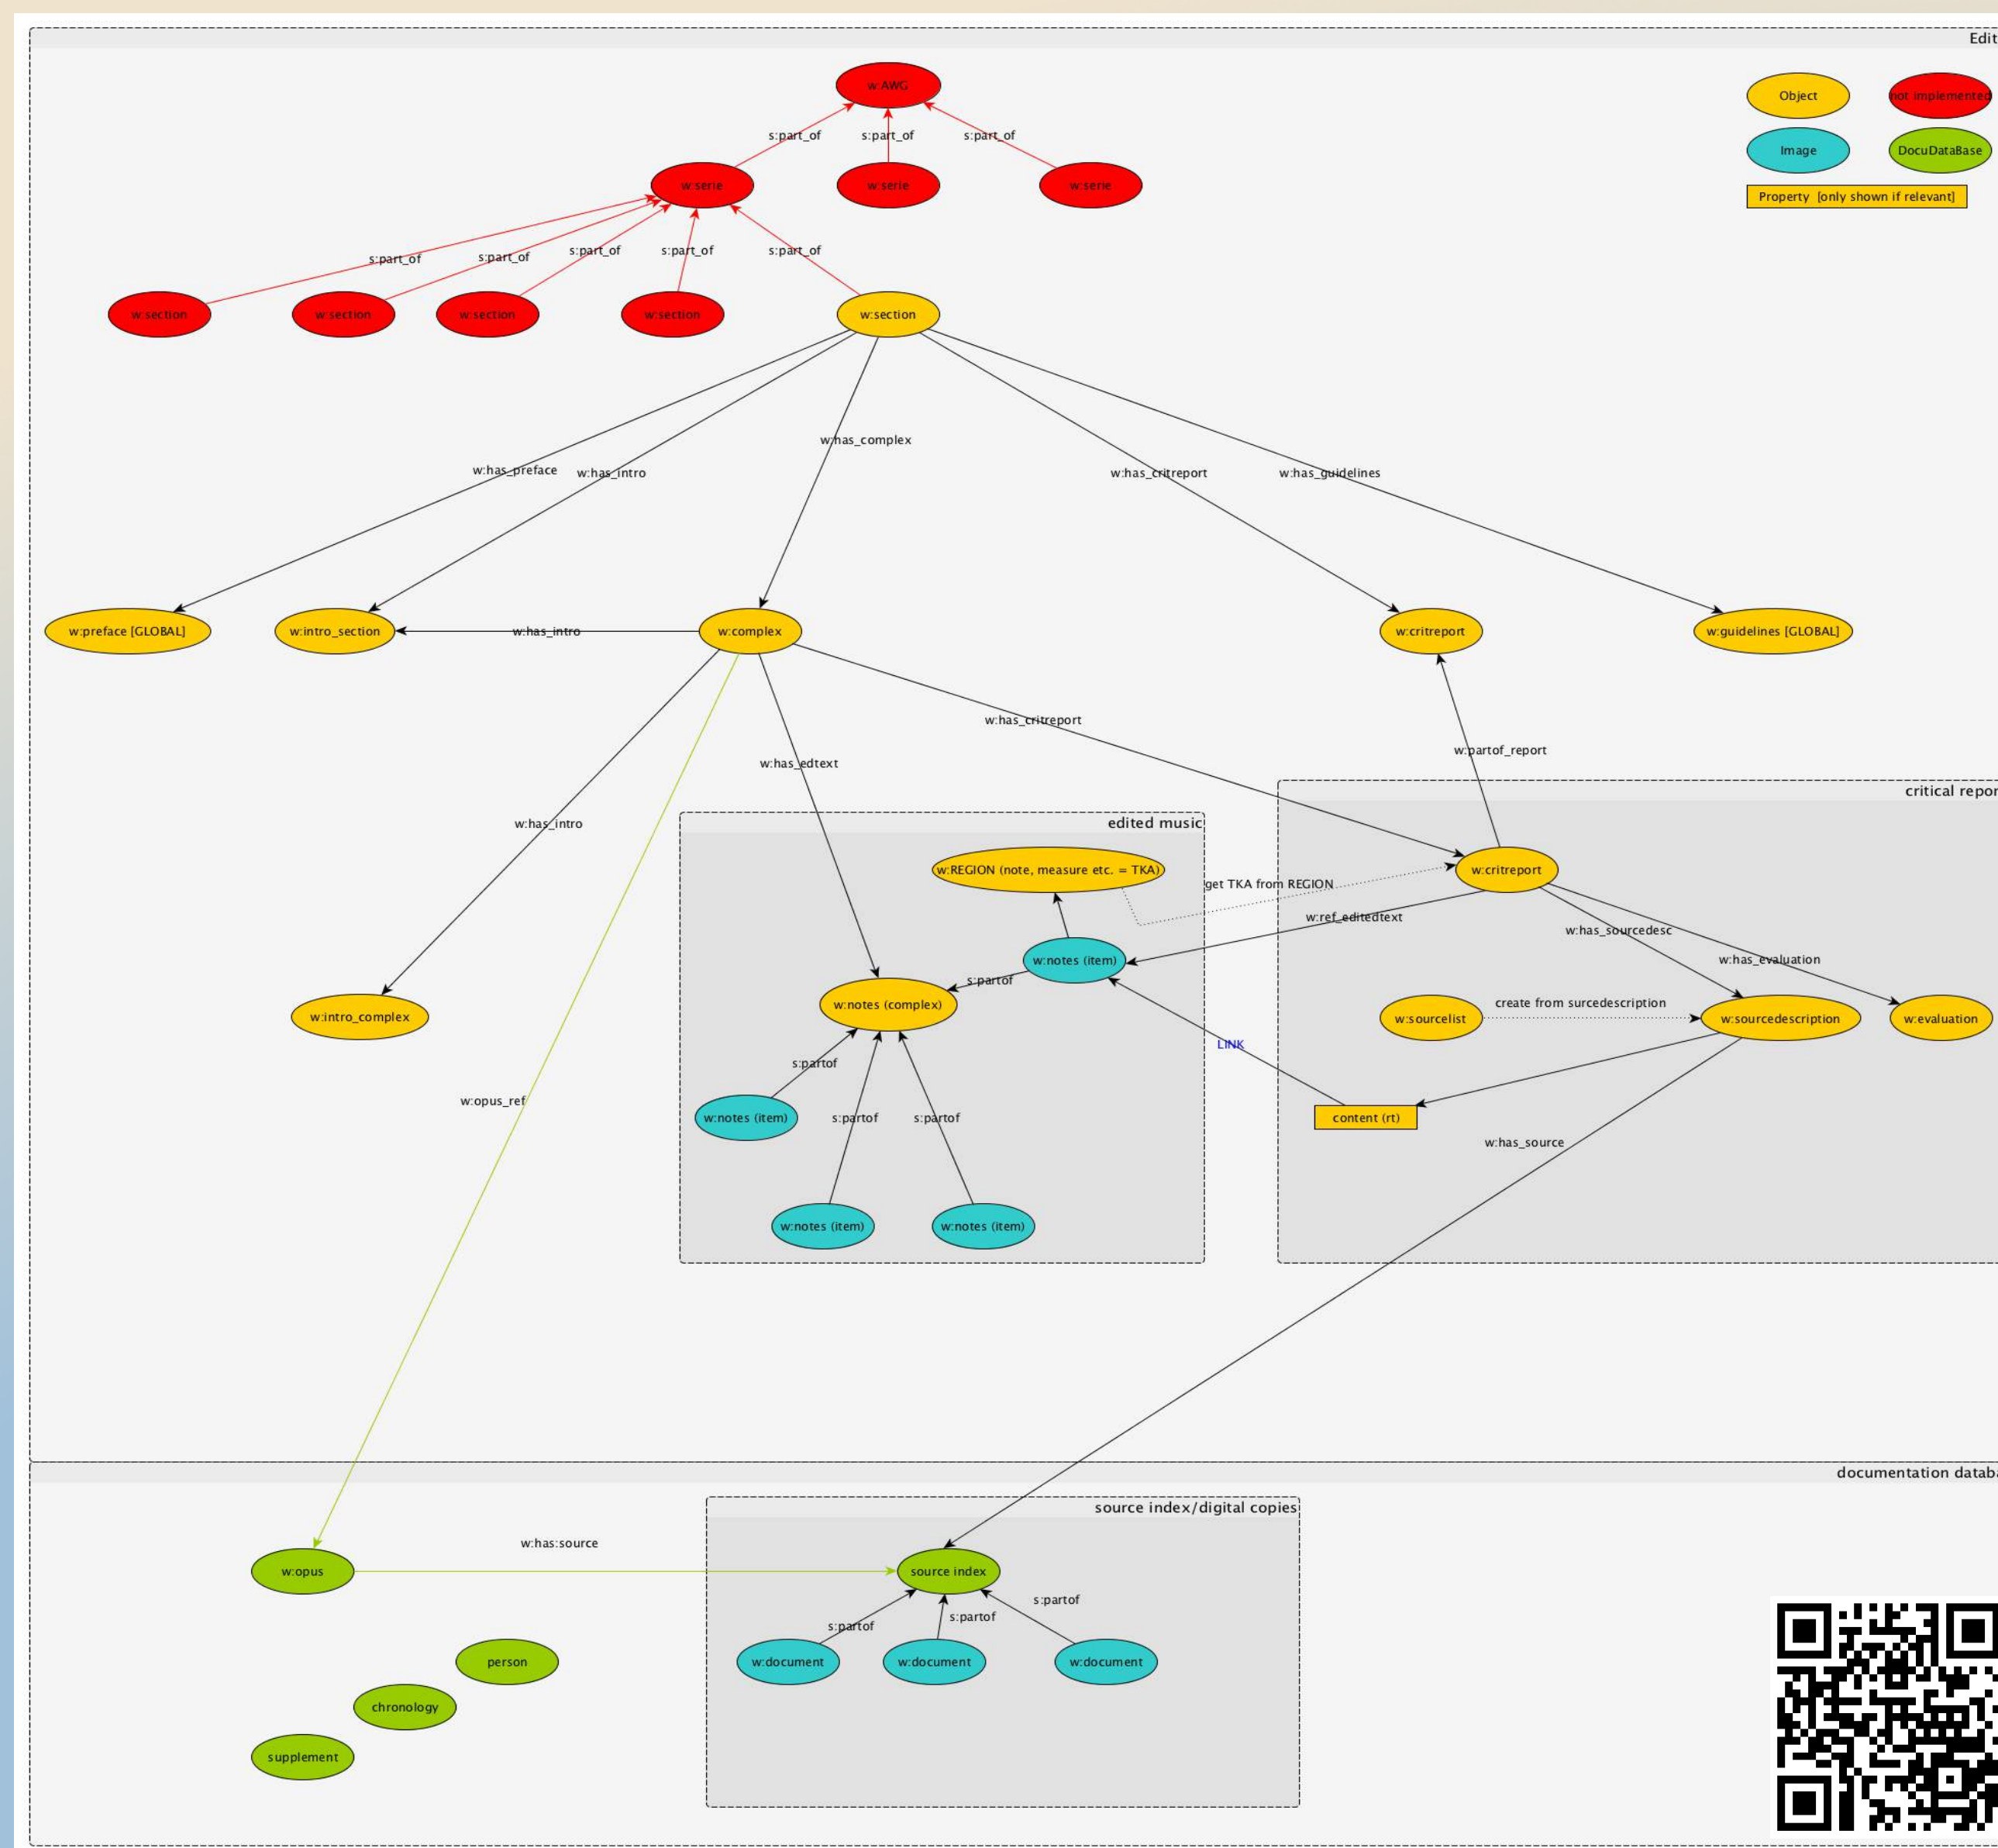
Edit

Object

ot implemented

Image

DocuDataBase

Property [only shown if relevant]

w:AWG

s:part_of s:part_of s:part_of

w:serie w:serie w:serie

s:part_of s:part_of s:part_of s:part_of s:part_of

w:section w:section w:section w:section w:section

w:has_complex

w:has_preface w:has_intro w:has_critreport w:has_guidelines

w:preface [GLOBAL] w:intro_section w:has_intro w:complex w:critreport w:guidelines [GLOBAL]

w:has_critreport

w:partof_report

w:has_edtext

critical repor

edited music

w:has_intro

w:REGION (note, measure etc. = TKA)

get TKA from REGION

w:critreport

w:ref_editedtext

w:has_sourcedesc

w:has_evaluation

w:notes (item)

s:partof

w:intro_complex

w:notes (complex)

w:sourcelist create from surcedescription w:sourcedescription w:evaluation

LINK

s:partof

w:opus_ref

w:notes (item) s:partof s:partof

content (rt)

w:has_source

w:notes (item) w:notes (item)

documentation databa

source index/digital copies

w:has:source

w:opus

source index

s:partof

s:partof

s:partof

w:document w:document w:document

person

chronology

supplement